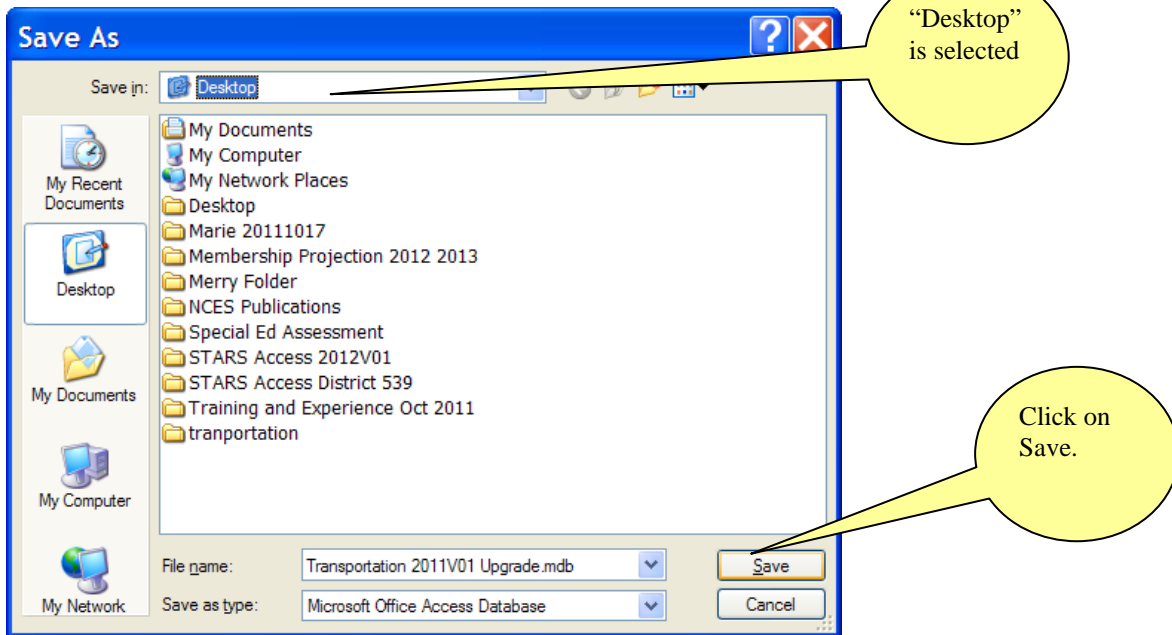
Save As

"Desktop" is selected

Save in: Desktop

My Recent Documents
Desktop
My Documents
My Computer
My Network

My Documents
My Computer
My Network Places
Desktop
Marie 20111017
Membership Projection 2012 2013
Merry Folder
NCES Publications
Special Ed Assessment
STARS Access 2012V01
STARS Access District 539
Training and Experience Oct 2011
tranportation

Click on Save.

File name: Transportation 2011V01 Upgrade.mdb
Save as type: Microsoft Office Access Database

Save
Cancel